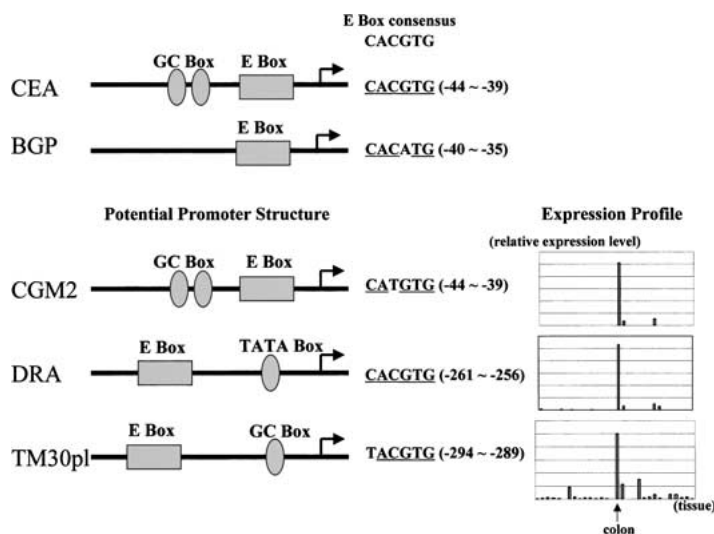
E Box consensus
CACGTG

CEA
GC Box
E Box
CACGTG (-44 ~ -39)

BGP
E Box
CACATG (-40 ~ -35)

Potential Promoter Structure

Expression Profile
(relative expression level)

CGM2
GC Box
E Box
CATGTG (-44 ~ -39)

DRA
E Box
TATA Box
CACGTG (-261 ~ -256)

TM30pl
E Box
GC Box
TACGTG (-294 ~ -289)

colon
(tissue)